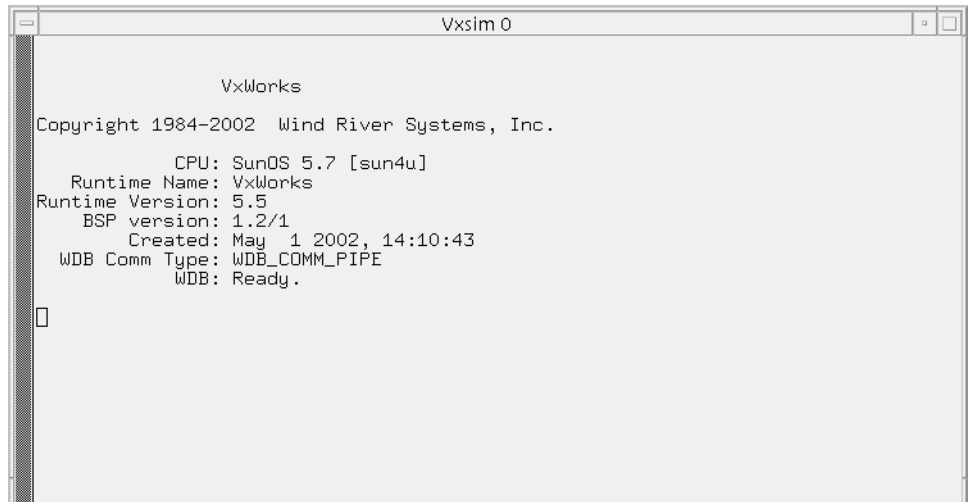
Vxsim 0

VxWorks

Copyright 1984-2002 Wind River Systems, Inc.

CPU: SunOS 5.7 [sun4u]
Runtime Name: VxWorks
Runtime Version: 5.5
BSP version: 1.2/1
Created: May 1 2002, 14:10:43
WDB Comm Type: WDB_COMM_PIPE
WDB: Ready.